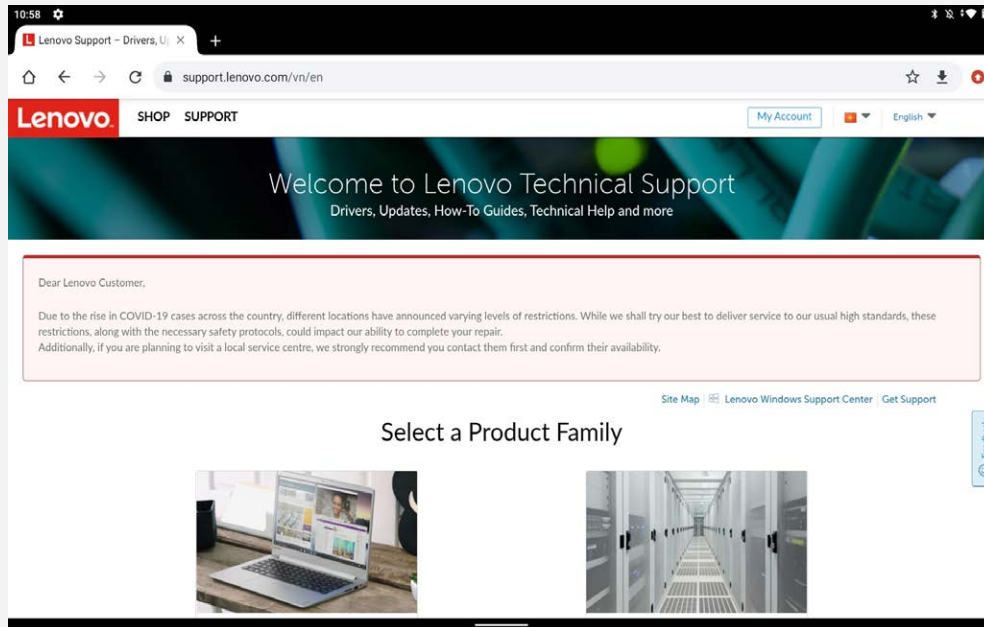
10:58

Lenovo Support – Drivers, U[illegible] ×

+

support.lenovo.com/vn/en

Lenovo

SHOP SUPPORT

My Account

English

Welcome to Lenovo Technical Support

Drivers, Updates, How-To Guides, Technical Help and more

Dear Lenovo Customer,

Due to the rise in COVID-19 cases across the country, different locations have announced varying levels of restrictions. While we shall try our best to deliver service to our usual high standards, these restrictions, along with the necessary safety protocols, could impact our ability to complete your repair.
Additionally, if you are planning to visit a local service centre, we strongly recommend you contact them first and confirm their availability.

Site Map | Lenovo Windows Support Center | Get Support

Select a Product Family